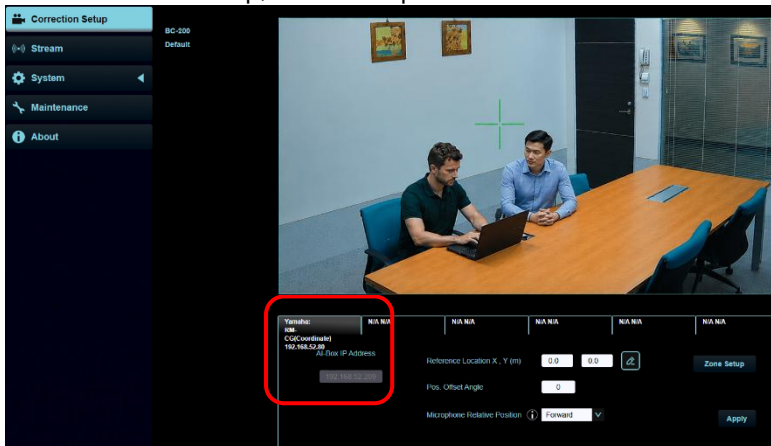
Correction Setup

Stream

System

Maintenance

About

BC-200
Default

Yamaha: RM-CG(Coordinate) 192.168.52.80

N/A N/A

N/A N/A

N/A N/A

N/A N/A

N/A N/A

AI-Box IP Address

192.168.52.200

Reference Location X , Y (m) 0.0 0.0

Zone Setup

Pos. Offset Angle 0

Microphone Relative Position Forward

Apply